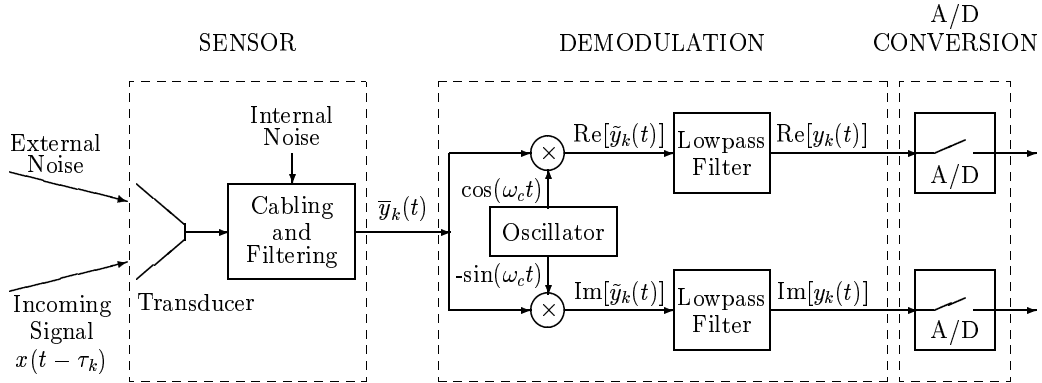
SENSOR

DEMODULATION

A/D CONVERSION

External Noise

Internal Noise

Cabling and Filtering

$\overline{y}_k(t)$

Incoming Signal $x(t-\tau_k)$

Transducer

$\times$

$\mathrm{Re}[\tilde{y}_k(t)]$

Lowpass Filter

$\mathrm{Re}[y_k(t)]$

A/D

$\cos(\omega_c t)$

Oscillator

-$\sin(\omega_c t)$

$\times$

$\mathrm{Im}[\tilde{y}_k(t)]$

Lowpass Filter

$\mathrm{Im}[y_k(t)]$

A/D